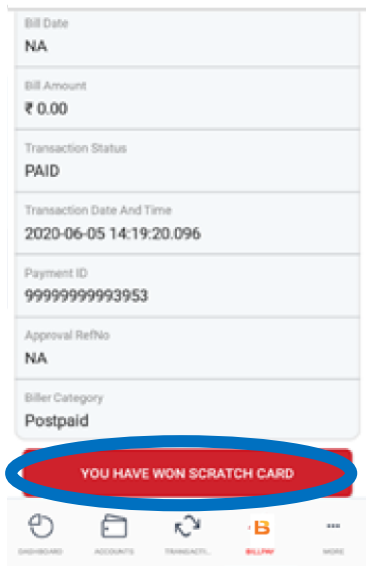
Bill Date
NA

Bill Amount
₹ 0.00

Transaction Status
PAID

Transaction Date And Time
2020-06-05 14:19:20.096

Payment ID
99999999993953

Approval RefNo
NA

Biller Category
Postpaid

YOU HAVE WON SCRATCH CARD

DASHBOARD
ACCOUNTS
TRANSACTI...
BILLPAY
MORE